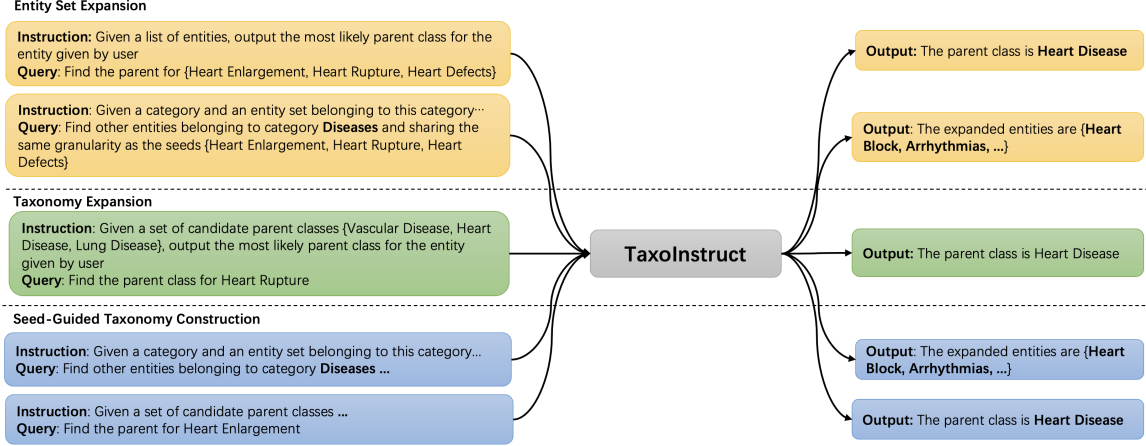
Entity Set Expansion

Instruction: Given a list of entities, output the most likely parent class for the entity given by user
Query: Find the parent for {Heart Enlargement, Heart Rupture, Heart Defects}

Instruction: Given a category and an entity set belonging to this category···
Query: Find other entities belonging to category Diseases and sharing the same granularity as the seeds {Heart Enlargement, Heart Rupture, Heart Defects}

Taxonomy Expansion

Instruction: Given a set of candidate parent classes {Vascular Disease, Heart Disease, Lung Disease}, output the most likely parent class for the entity given by user
Query: Find the parent class for Heart Rupture

Seed-Guided Taxonomy Construction

Instruction: Given a category and an entity set belonging to this category...
Query: Find other entities belonging to category Diseases ...

Instruction: Given a set of candidate parent classes ...
Query: Find the parent for Heart Enlargement

TaxoInstruct

Output: The parent class is Heart Disease

Output: The expanded entities are {Heart Block, Arrhythmias, ...}

Output: The parent class is Heart Disease

Output: The expanded entities are {Heart Block, Arrhythmias, ...}

Output: The parent class is Heart Disease